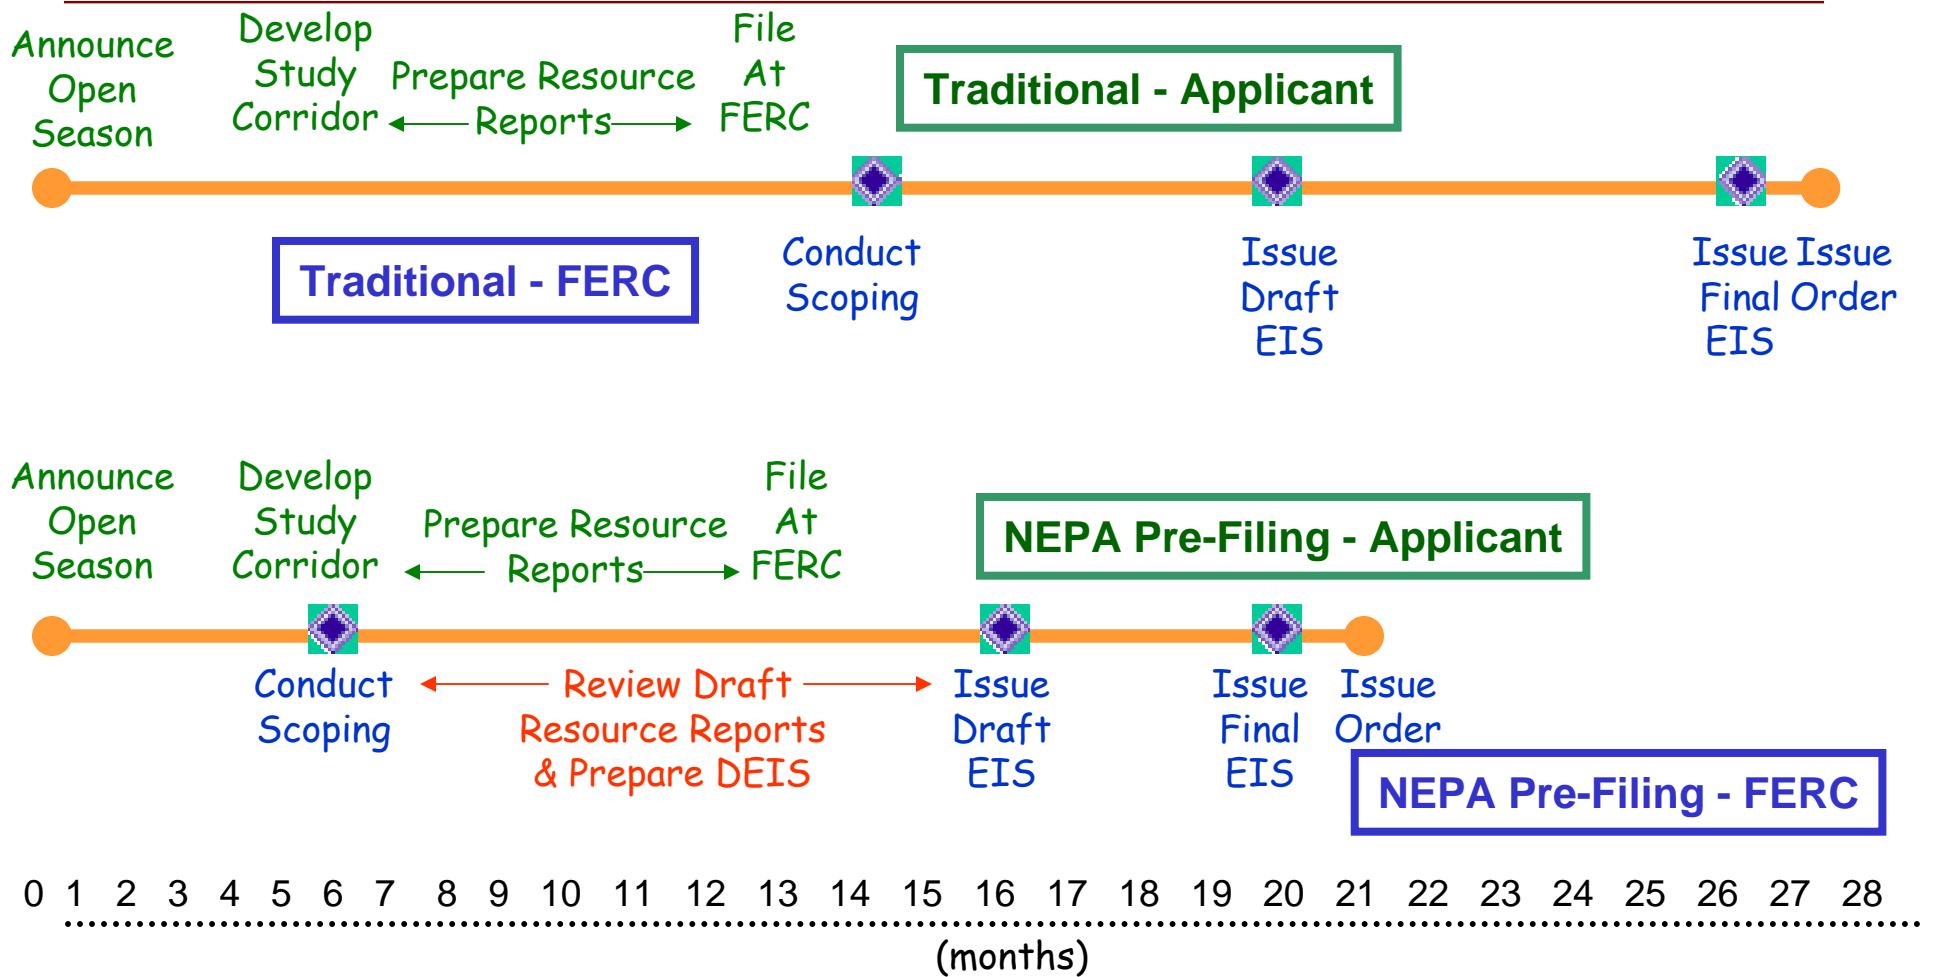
Announce Open Season

Develop Study Corridor

Prepare Resource Reports

File At FERC

Traditional - Applicant

Traditional - FERC

Conduct Scoping

Issue Draft EIS

Issue Final EIS

Issue Order

Announce Open Season

Develop Study Corridor

Prepare Resource Reports

File At FERC

NEPA Pre-Filing - Applicant

Conduct Scoping

Review Draft Resource Reports & Prepare DEIS

Issue Draft EIS

Issue Final EIS

Issue Order

NEPA Pre-Filing - FERC

0 1 2 3 4 5 6 7 8 9 10 11 12 13 14 15 16 17 18 19 20 21 22 23 24 25 26 27 28

(months)